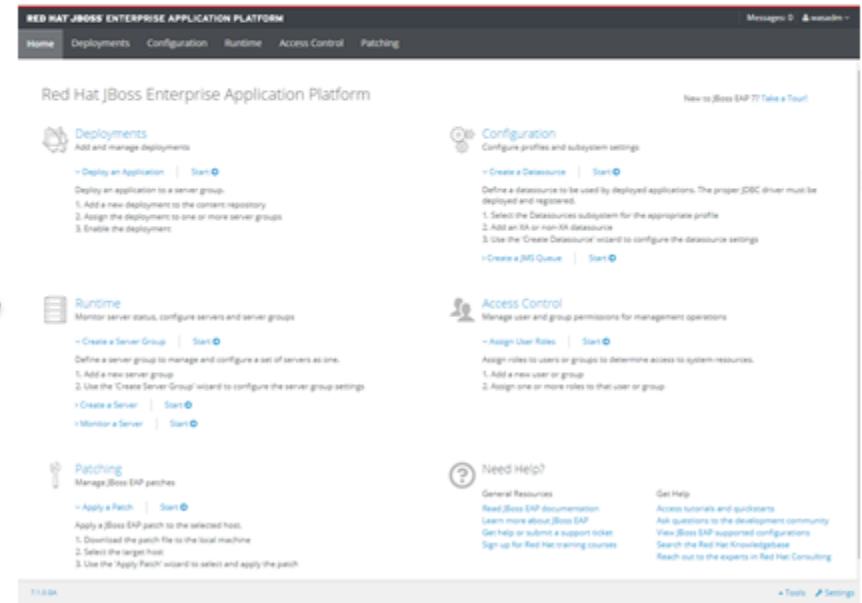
RED HAT JBOSS ENTERPRISE APPLICATION PLATFORM

Messages: 0 wasadm

Home Deployments Configuration Runtime Access Control Patching

Red Hat JBoss Enterprise Application Platform

New to JBoss EAP 7? Take a Tour!

Deployments
Add and manage deployments

› Deploy an Application | Start

Deploy an application to a server group.
1. Add a new deployment to the content repository
2. Assign the deployment to one or more server groups
3. Enable the deployment

Configuration
Configure profiles and subsystem settings

› Create a Datasource | Start

Define a datasource to be used by deployed applications. The proper JDBC driver must be deployed and registered.
1. Select the Datasources subsystem for the appropriate profile
2. Add an XA or non-XA datasource
3. Use the 'Create Datasource' wizard to configure the datasource settings

› Create a JMS Queue | Start

Runtime
Monitor server status, configure servers and server groups

› Create a Server Group | Start

Define a server group to manage and configure a set of servers as one.
1. Add a new server group
2. Use the 'Create Server Group' wizard to configure the server group settings

› Create a Server | Start

› Monitor a Server | Start

Access Control
Manage user and group permissions for management operations

› Assign User Roles | Start

Assign roles to users or groups to determine access to system resources.
1. Add a new user or group
2. Assign one or more roles to that user or group

Patching
Manage JBoss EAP patches

› Apply a Patch | Start

Apply a JBoss EAP patch to the selected host.
1. Download the patch file to the local machine
2. Select the target host
3. Use the 'Apply Patch' wizard to select and apply the patch

Need Help?

General Resources
Read JBoss EAP documentation
Learn more about JBoss EAP
Get help or submit a support ticket
Sign up for Red Hat training courses

Get Help
Access tutorials and quickstarts
Ask questions to the development community
View JBoss EAP supported configurations
Search the Red Hat Knowledgebase
Reach out to the experts in Red Hat Consulting

7.1.0.GA

Tools Settings